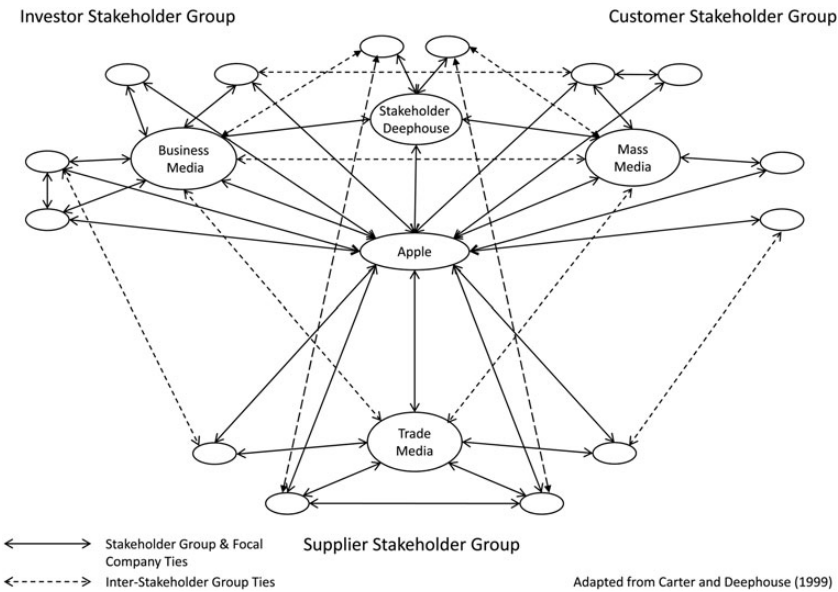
Investor Stakeholder Group

Customer Stakeholder Group

Stakeholder Deephouse

Business Media

Mass Media

Apple

Trade Media

Supplier Stakeholder Group

Stakeholder Group & Focal Company Ties

Inter-Stakeholder Group Ties

Adapted from Carter and Deephouse (1999)